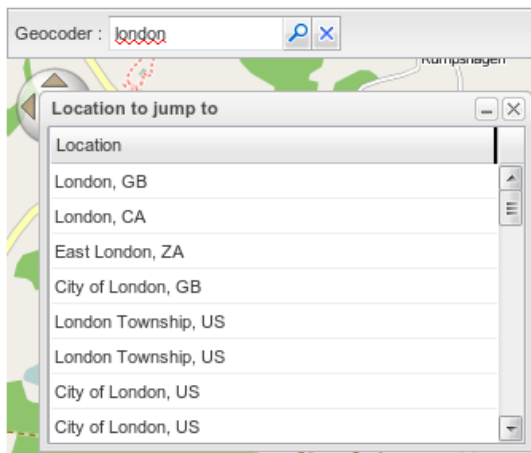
Geocoder : london

Rumpshagen

Location to jump to

| Location |
|---|
| London, GB |
| London, CA |
| East London, ZA |
| City of London, GB |
| London Township, US |
| London Township, US |
| City of London, US |
| City of London, US |